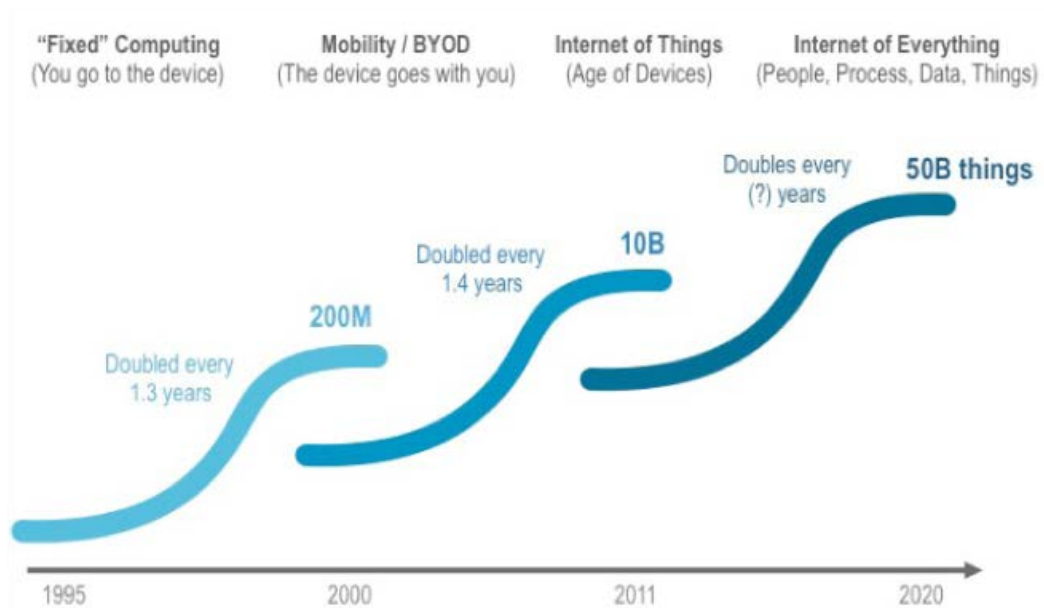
"Fixed" Computing
(You go to the device)

Mobility / BYOD
(The device goes with you)

Internet of Things
(Age of Devices)

Internet of Everything
(People, Process, Data, Things)

Doubles every
(?) years

50B things

Doubled every
1.4 years

10B

200M

Doubled every
1.3 years

1995

2000

2011

2020